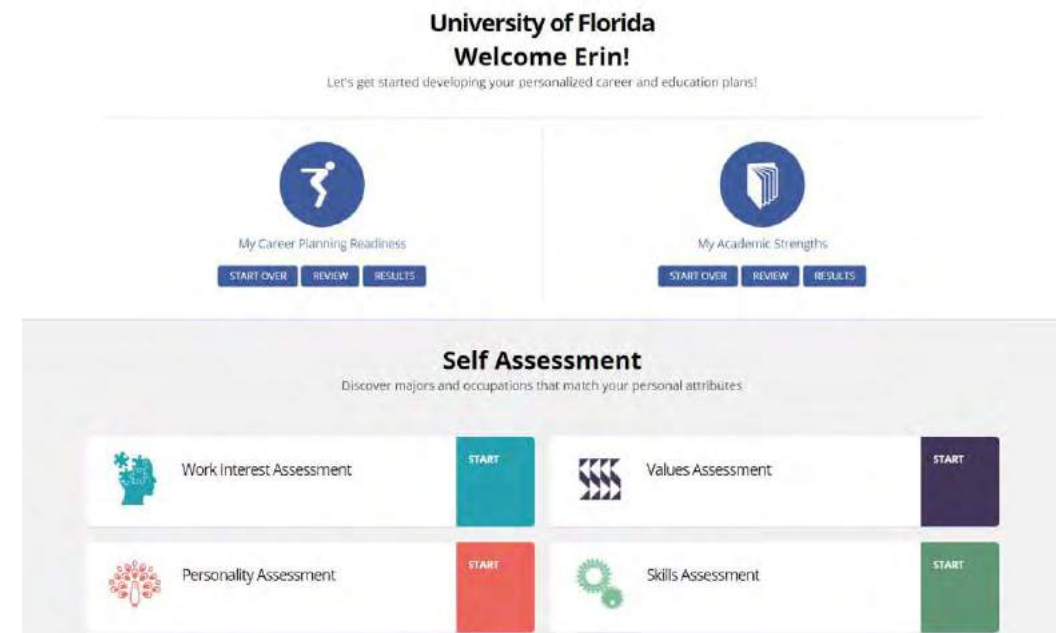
University of Florida
Welcome Erin!
Let's get started developing your personalized career and education plans!

My Career Planning Readiness
START OVER REVIEW RESULTS

My Academic Strengths
START OVER REVIEW RESULTS

Self Assessment
Discover majors and occupations that match your personal attributes

Work Interest Assessment
START

Values Assessment
START

Personality Assessment
START

Skills Assessment
START